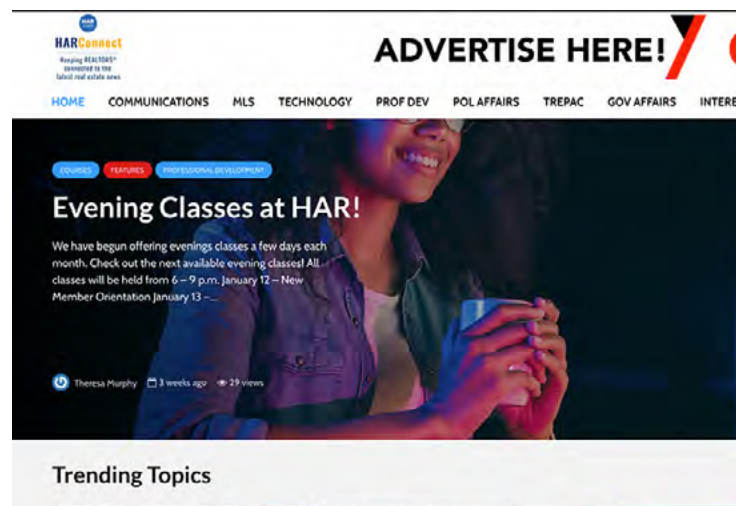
HAR
HARConnect
Keeping REALTORS® connected to the latest real estate news

ADVERTISE HERE!

HOME COMMUNICATIONS MLS TECHNOLOGY PROF DEV POL AFFAIRS TREPAC GOV AFFAIRS INTERE

COURSES FEATURES PROFESSIONAL DEVELOPMENT

Evening Classes at HAR!

We have begun offering evenings classes a few days each month. Check out the next available evening classes! All classes will be held from 6 – 9 p.m. January 12 – New Member Orientation January 13 –...

Theresa Murphy 3 weeks ago 29 views

Trending Topics